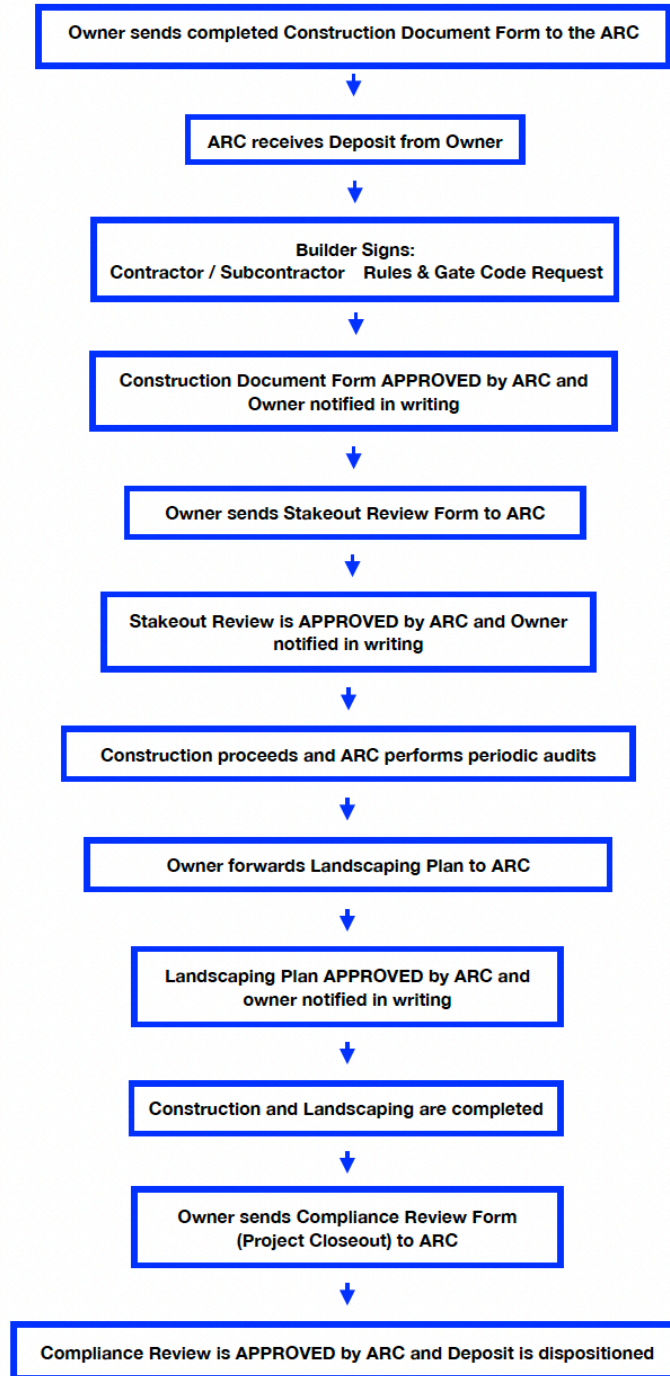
Owner sends completed Construction Document Form to the ARC

ARC receives Deposit from Owner

Builder Signs:
Contractor / Subcontractor Rules & Gate Code Request

Construction Document Form APPROVED by ARC and Owner notified in writing

Owner sends Stakeout Review Form to ARC

Stakeout Review is APPROVED by ARC and Owner notified in writing

Construction proceeds and ARC performs periodic audits

Owner forwards Landscaping Plan to ARC

Landscaping Plan APPROVED by ARC and owner notified in writing

Construction and Landscaping are completed

Owner sends Compliance Review Form (Project Closeout) to ARC

Compliance Review is APPROVED by ARC and Deposit is dispositioned